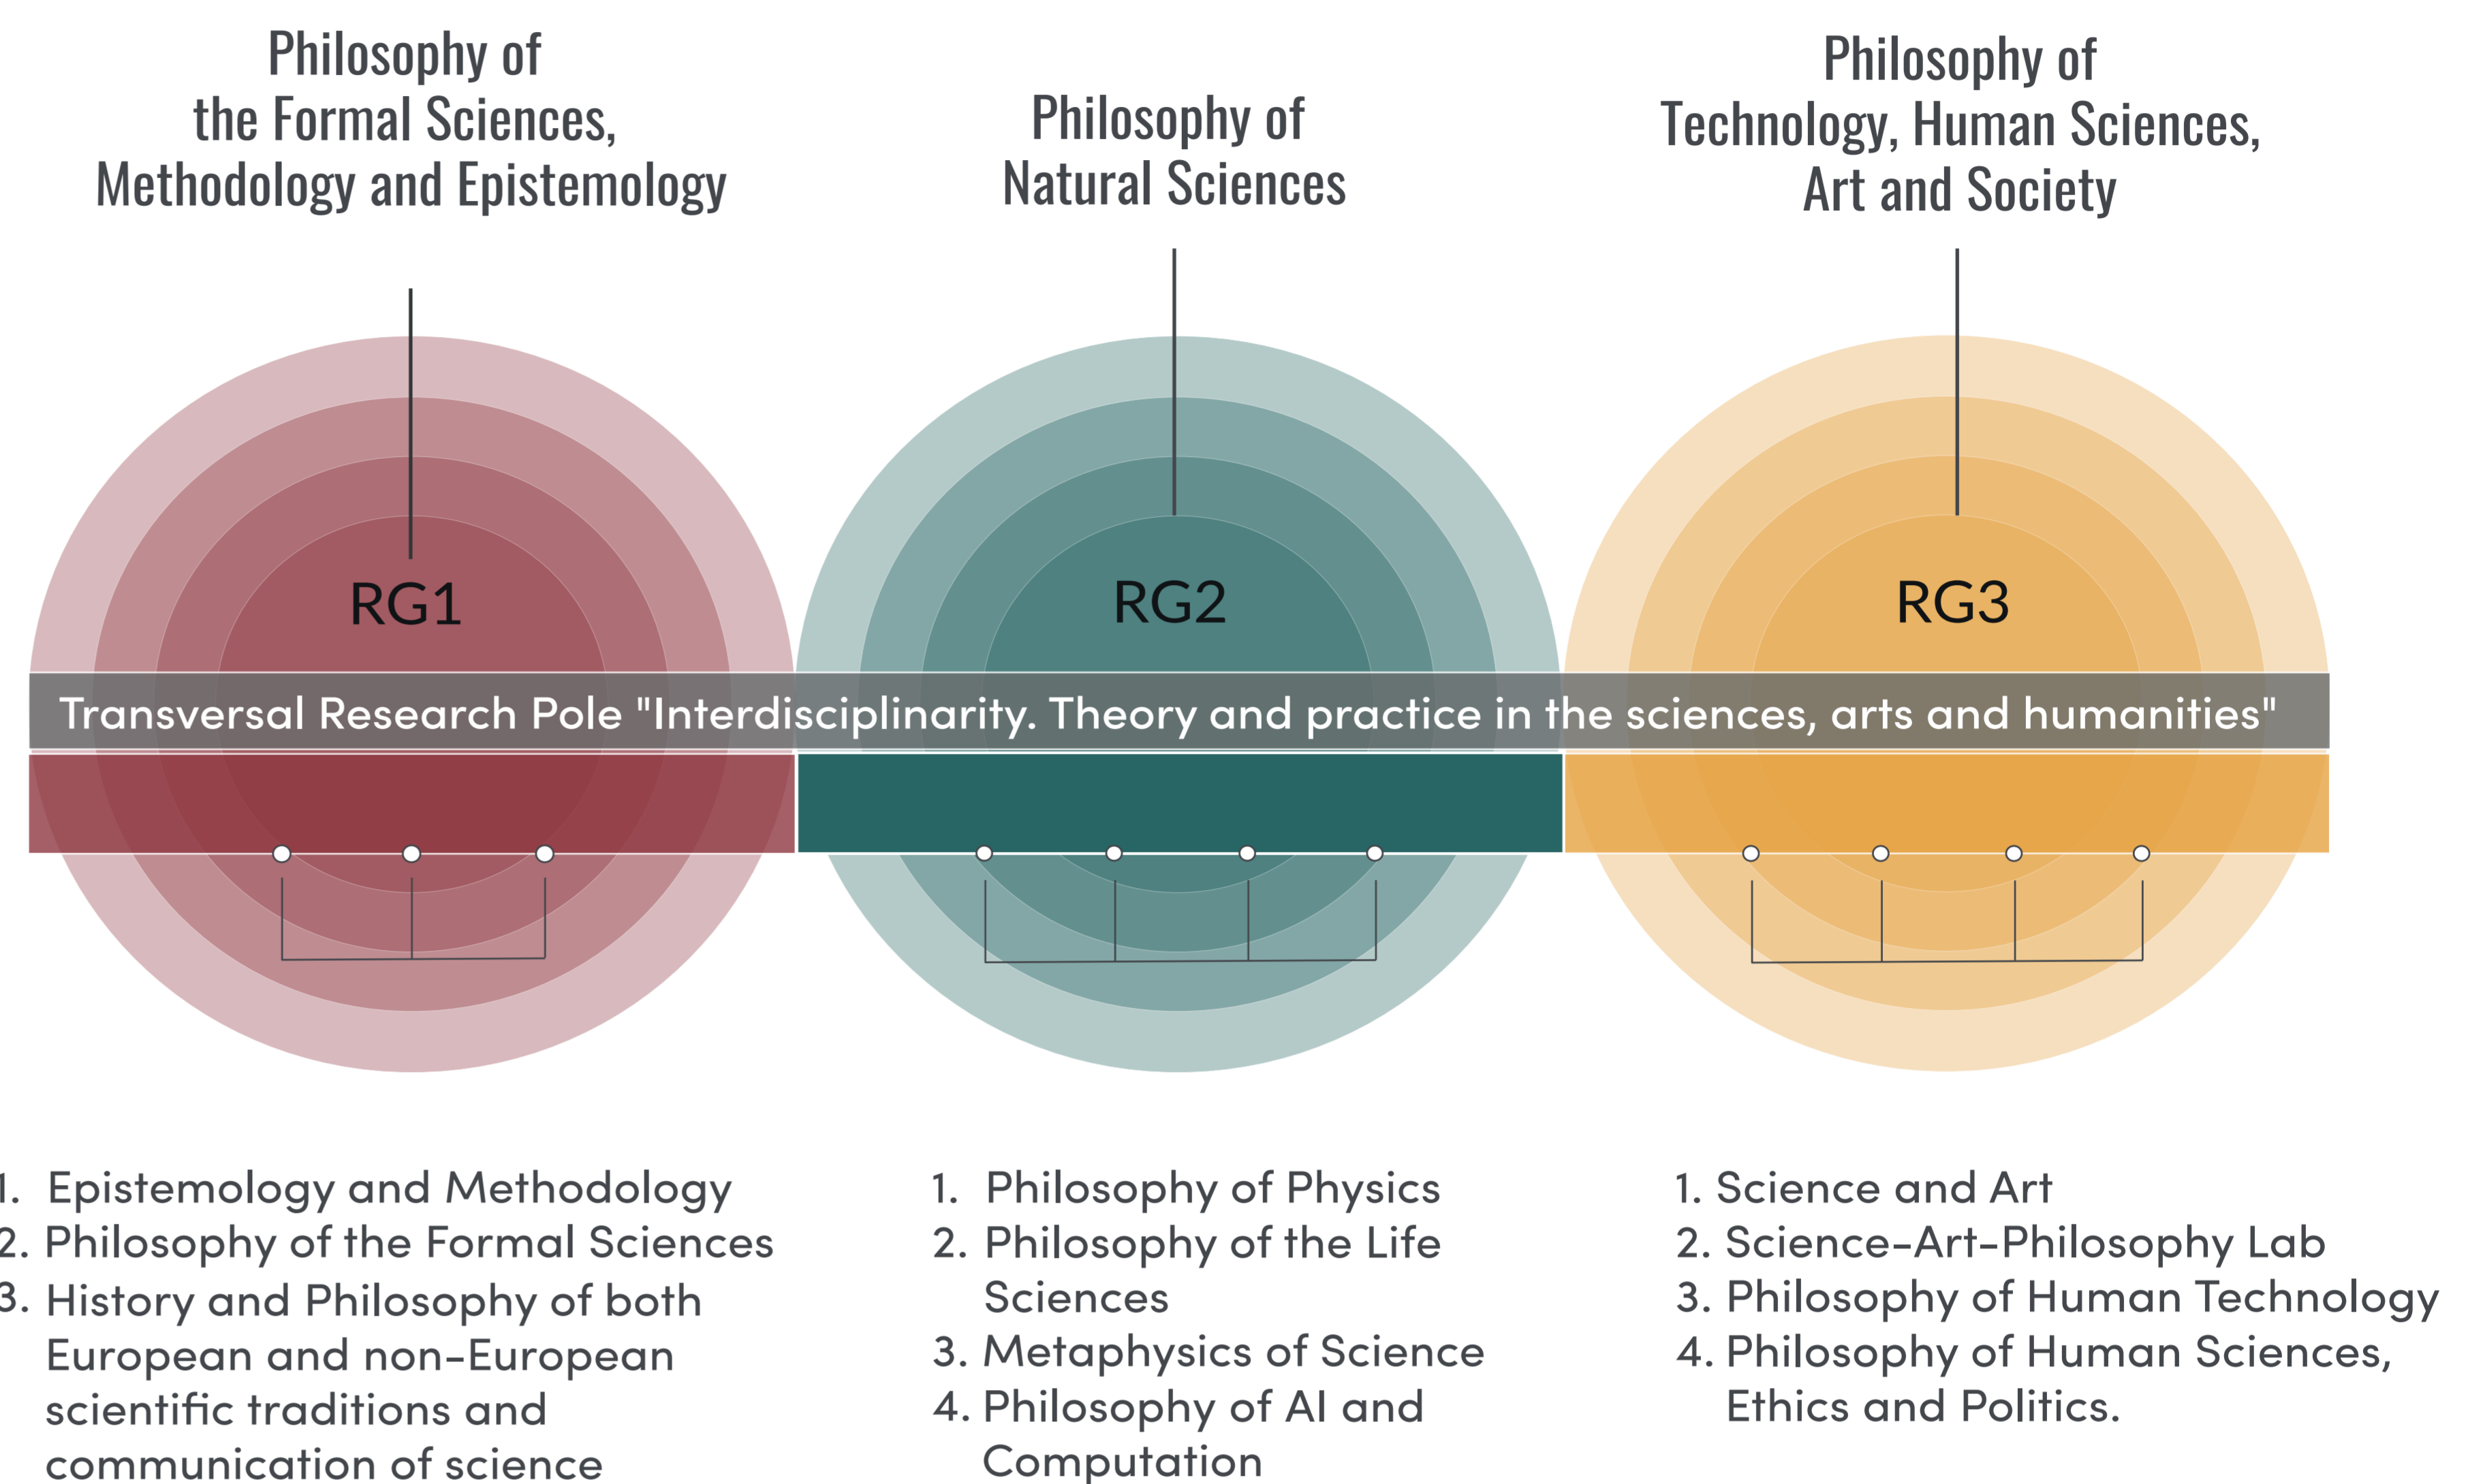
Philosophy of the Formal Sciences, Methodology and Epistemology

Philosophy of Natural Sciences

Philosophy of Technology, Human Sciences, Art and Society

RG1

RG2

RG3

Transversal Research Pole "Interdisciplinarity. Theory and practice in the sciences, arts and humanities"

1. Epistemology and Methodology
2. Philosophy of the Formal Sciences
3. History and Philosophy of both European and non-European scientific traditions and communication of science

1. Philosophy of Physics
2. Philosophy of the Life Sciences
3. Metaphysics of Science
4. Philosophy of AI and Computation

1. Science and Art
2. Science-Art-Philosophy Lab
3. Philosophy of Human Technology
4. Philosophy of Human Sciences, Ethics and Politics.